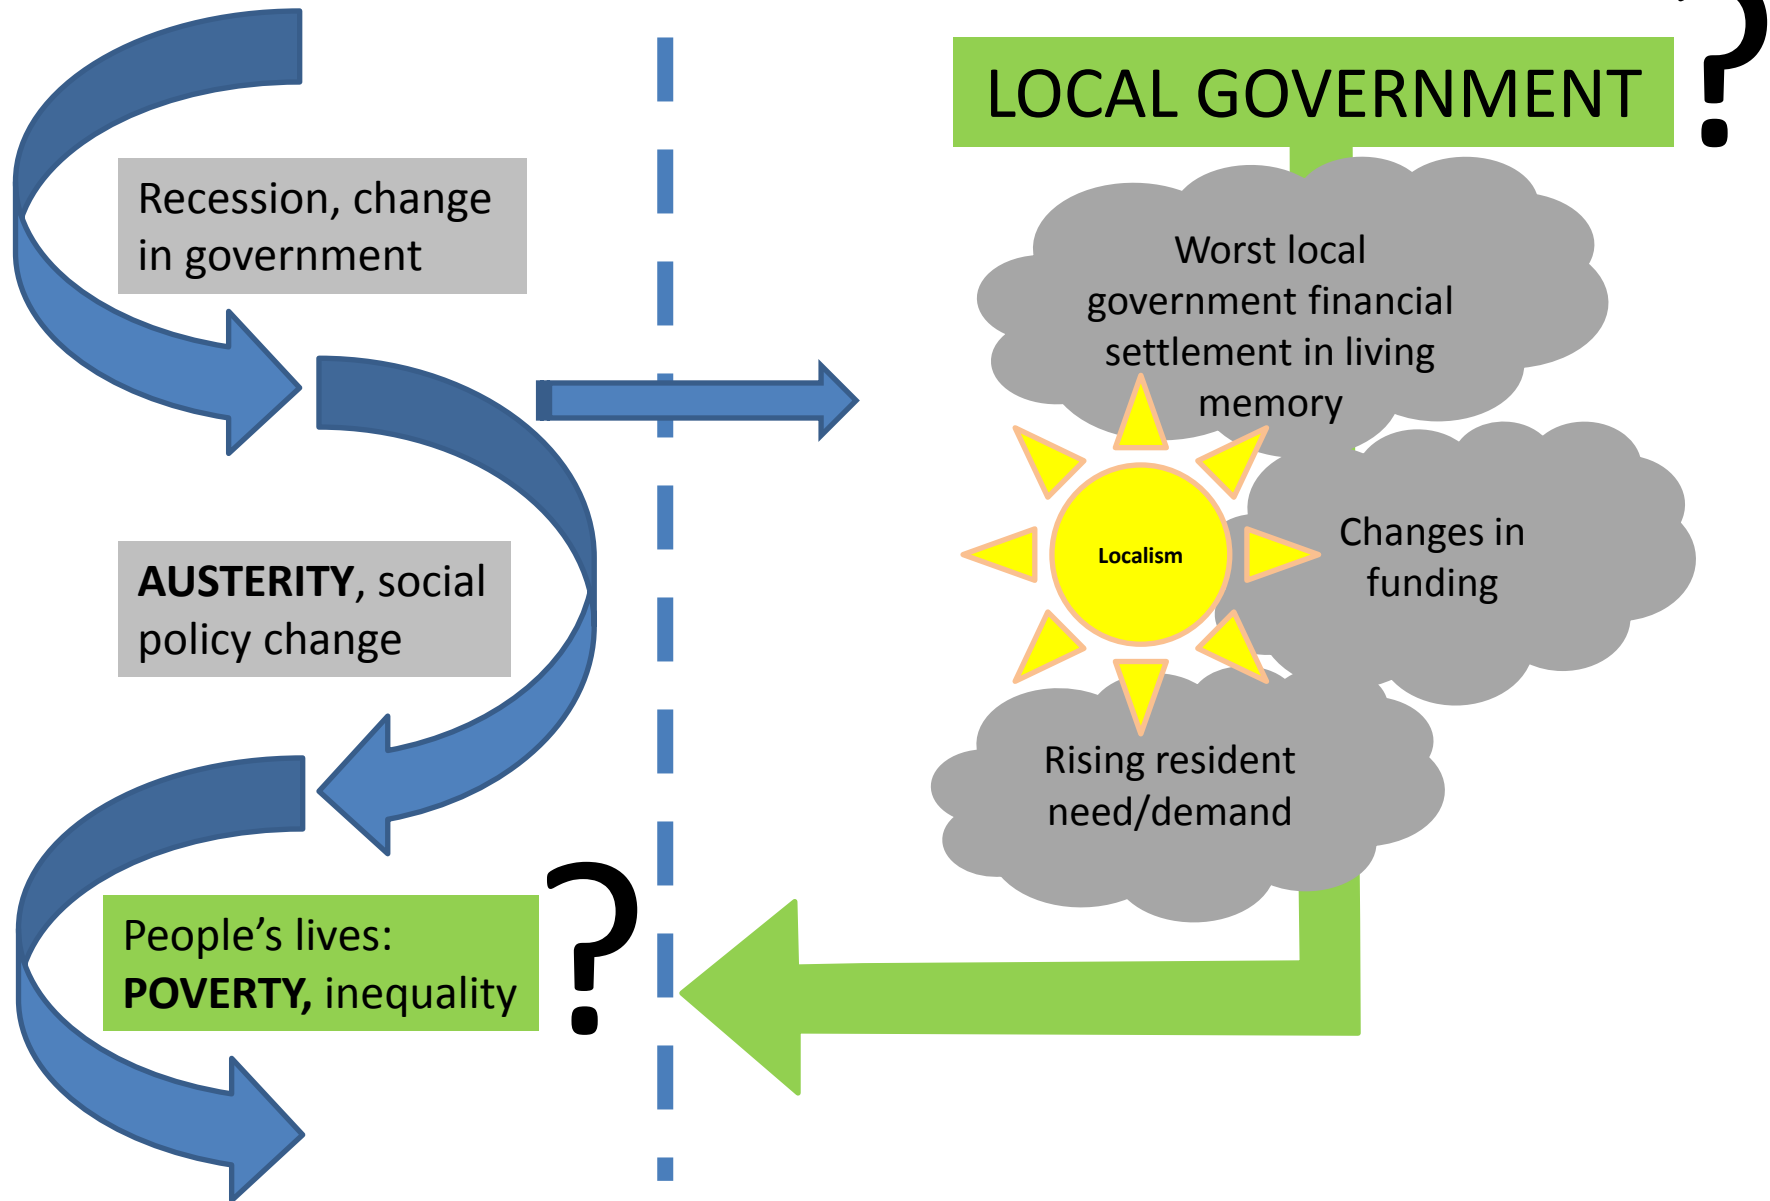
Recession, change in government

AUSTERITY, social policy change

People's lives: POVERTY, inequality

?

LOCAL GOVERNMENT

?

Worst local government financial settlement in living memory

Localism

Changes in funding

Rising resident need/demand